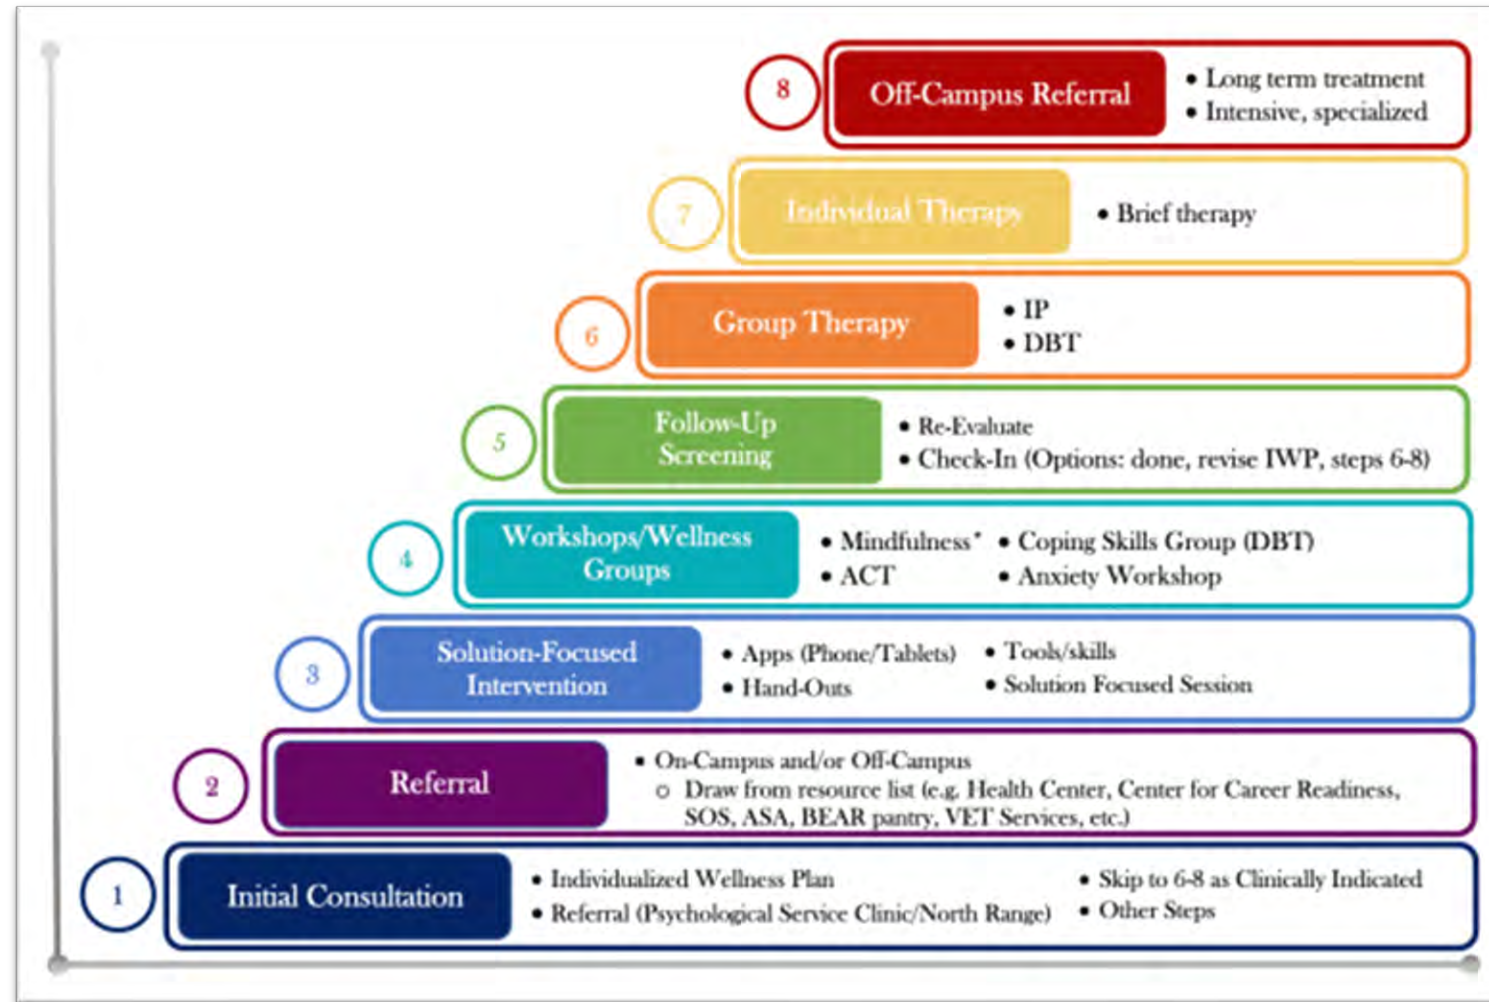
8
Off-Campus Referral
• Long term treatment
• Intensive, specialized

7
Individual Therapy
• Brief therapy

6
Group Therapy
• IP
• DBT

5
Follow-Up Screening
• Re-Evaluate
• Check-In (Options: done, revise IWP, steps 6-8)

4
Workshops/Wellness Groups
• Mindfulness*
• ACT
• Coping Skills Group (DBT)
• Anxiety Workshop

3
Solution-Focused Intervention
• Apps (Phone/Tablets)
• Hand-Outs
• Tools/skills
• Solution Focused Session

2
Referral
• On-Campus and/or Off-Campus
○ Draw from resource list (e.g. Health Center, Center for Career Readiness, SOS, ASA, BEAR pantry, VET Services, etc.)

1
Initial Consultation
• Individualized Wellness Plan
• Referral (Psychological Service Clinic/North Range)
• Skip to 6-8 as Clinically Indicated
• Other Steps